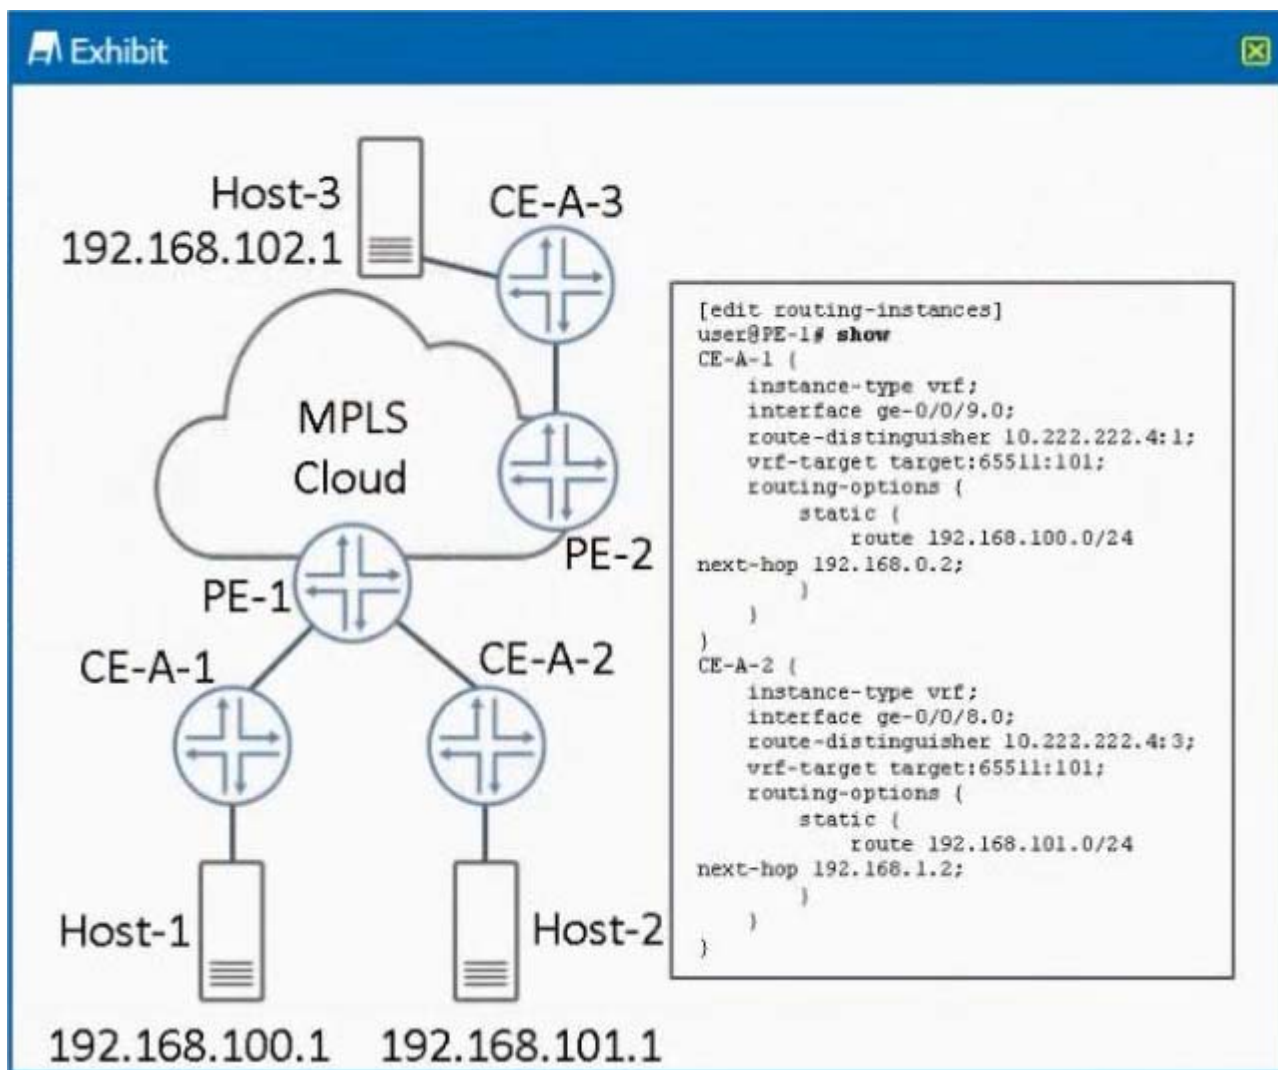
Exhibit

Host-3
192.168.102.1
CE-A-3
MPLS Cloud
PE-2
PE-1
CE-A-1
CE-A-2
Host-1
Host-2
192.168.100.1
192.168.101.1

[edit routing-instances]
user@PE-1# **show**
CE-A-1 {
    instance-type vrf;
    interface ge-0/0/9.0;
    route-distinguisher 10.222.222.4:1;
    vrf-target target:65511:101;
    routing-options {
        static {
            route 192.168.100.0/24
next-hop 192.168.0.2;
        }
    }
}
CE-A-2 {
    instance-type vrf;
    interface ge-0/0/8.0;
    route-distinguisher 10.222.222.4:3;
    vrf-target target:65511:101;
    routing-options {
        static {
            route 192.168.101.0/24
next-hop 192.168.1.2;
        }
    }
}